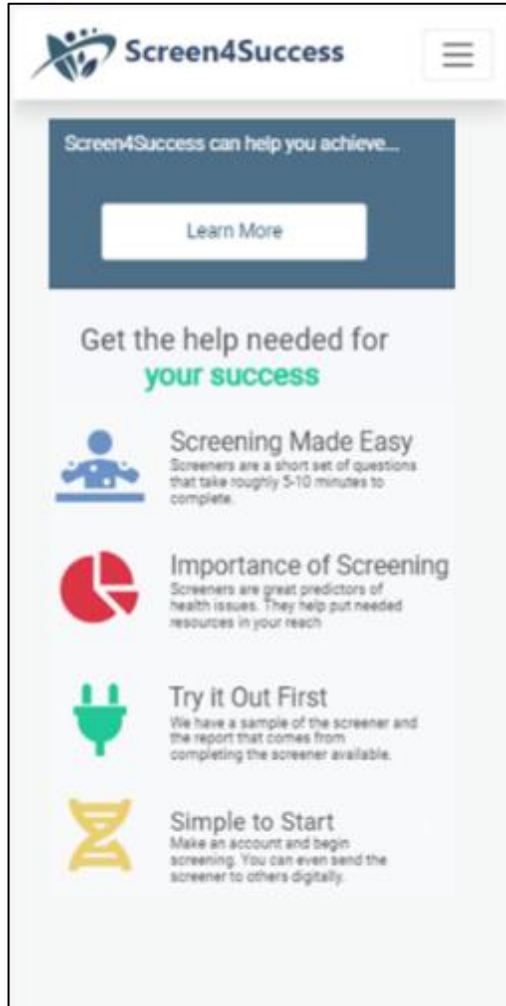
Screen4Success

Screen4Success can help you achieve...

Learn More

Get the help needed for your success

Screening Made Easy
Screeners are a short set of questions that take roughly 5-10 minutes to complete.

Importance of Screening
Screeners are great predictors of health issues. They help put needed resources in your reach

Try it Out First
We have a sample of the screener and the report that comes from completing the screener available.

Simple to Start
Make an account and begin screening. You can even send the screener to others digitally.